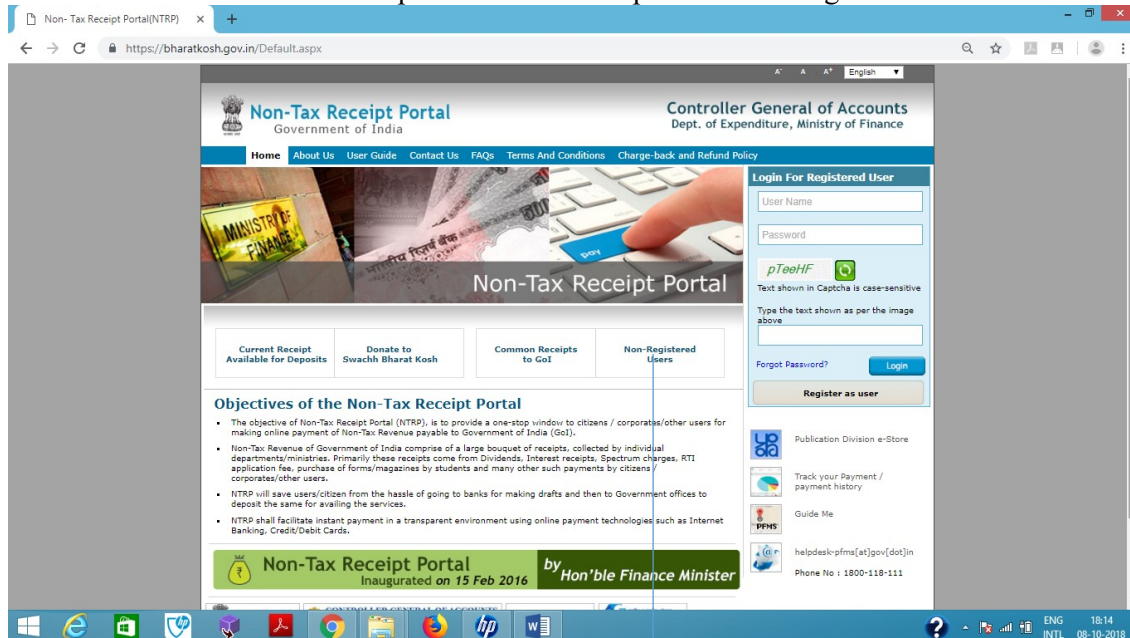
Non- Tax Receipt Portal(NTRP) ×

https://bharatkosh.gov.in/Default.aspx

A⁻ A A⁺ English

Non-Tax Receipt Portal
Government of India

Controller General of Accounts
Dept. of Expenditure, Ministry of Finance

Home About Us User Guide Contact Us FAQs Terms And Conditions Charge-back and Refund Policy

MINISTRY OF FINANCE

Non-Tax Receipt Portal

Login For Registered User

User Name

Password

pTeeHF

Text shown in Captcha is case-sensitive

Type the text shown as per the image above

Forgot Password?

Login

Register as user

Current Receipt Available for Deposits

Donate to Swachh Bharat Kosh

Common Receipts to GoI

Non-Registered Users

Objectives of the Non-Tax Receipt Portal

- The objective of Non-Tax Receipt Portal (NTRP), is to provide a one-stop window to citizens / corporates/other users for making online payment of Non-Tax Revenue payable to Government of India (GoI).
- Non-Tax Revenue of Government of India comprise of a large bouquet of receipts, collected by individual departments/ministries. Primarily these receipts come from Dividends, Interest receipts, Spectrum charges, RTI application fee, purchase of forms/magazines by students and many other such payments by citizens / corporates/other users.
- NTRP will save users/citizen from the hassle of going to banks for making drafts and then to Government offices to deposit the same for availing the services.
- NTRP shall facilitate instant payment in a transparent environment using online payment technologies such as Internet Banking, Credit/Debit Cards.

Publication Division e-Store

Track your Payment / payment history

Guide Me

PFMS

helpdesk-pfms[at]gov[dot]in

Phone No : 1800-118-111

Non-Tax Receipt Portal
Inaugurated on 15 Feb 2016
by Hon'ble Finance Minister

CONTROLLER GENERAL OF ACCOUNTS

ENG INTL 18:14 08-10-2018